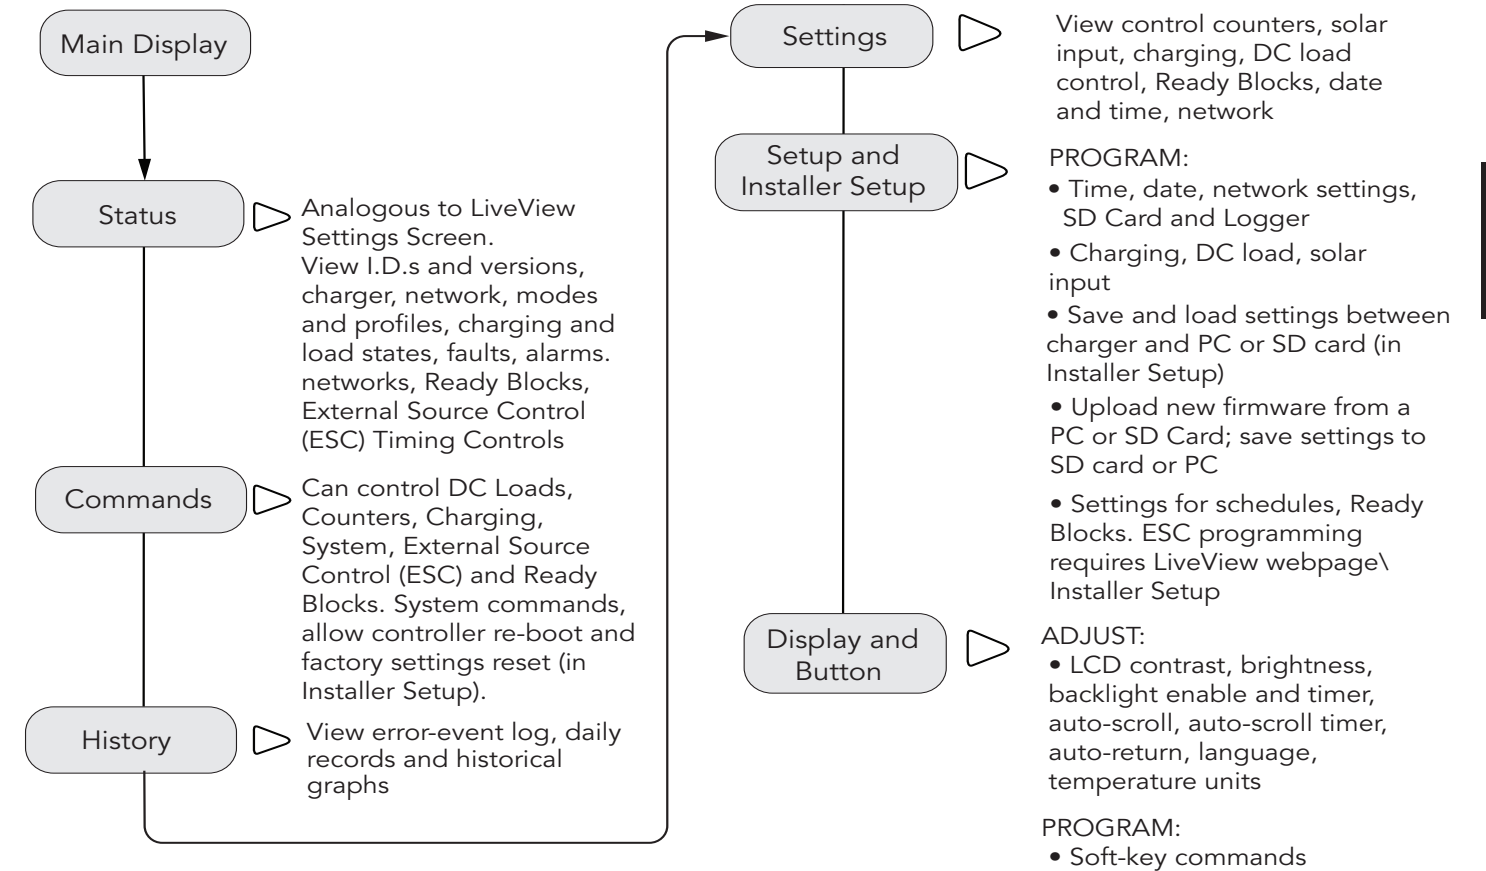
Main Display

Status

Analogous to LiveView Settings Screen.
View I.D.s and versions, charger, network, modes and profiles, charging and load states, faults, alarms. networks, Ready Blocks, External Source Control (ESC) Timing Controls

Commands

Can control DC Loads, Counters, Charging, System, External Source Control (ESC) and Ready Blocks. System commands, allow controller re-boot and factory settings reset (in Installer Setup).

History

View error-event log, daily records and historical graphs

Settings

View control counters, solar input, charging, DC load control, Ready Blocks, date and time, network

Setup and Installer Setup

PROGRAM:
• Time, date, network settings, SD Card and Logger
• Charging, DC load, solar input
• Save and load settings between charger and PC or SD card (in Installer Setup)
• Upload new firmware from a PC or SD Card; save settings to SD card or PC
• Settings for schedules, Ready Blocks. ESC programming requires LiveView webpage\ Installer Setup

Display and Button

ADJUST:
• LCD contrast, brightness, backlight enable and timer, auto-scroll, auto-scroll timer, auto-return, language, temperature units

PROGRAM:
• Soft-key commands